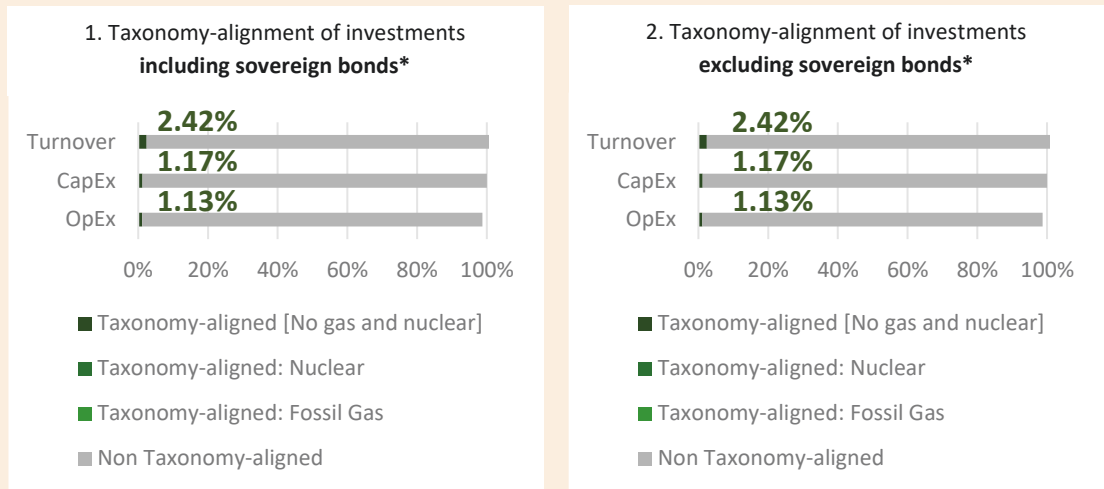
1. Taxonomy-alignment of investments
**including sovereign bonds***

Turnover
2.42%
CapEx
1.17%
OpEx
1.13%

0% 20% 40% 60% 80% 100%

Taxonomy-aligned [No gas and nuclear]
Taxonomy-aligned: Nuclear
Taxonomy-aligned: Fossil Gas
Non Taxonomy-aligned

2. Taxonomy-alignment of investments
**excluding sovereign bonds***

Turnover
2.42%
CapEx
1.17%
OpEx
1.13%

0% 20% 40% 60% 80% 100%

Taxonomy-aligned [No gas and nuclear]
Taxonomy-aligned: Nuclear
Taxonomy-aligned: Fossil Gas
Non Taxonomy-aligned